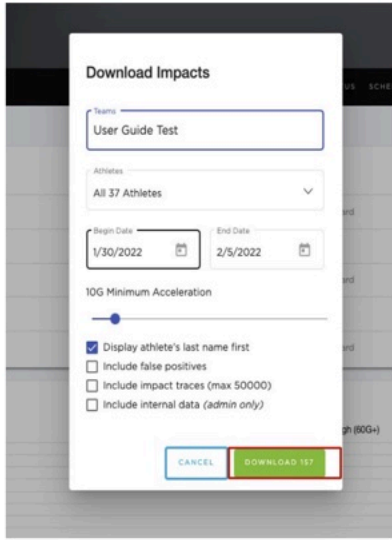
US SCHE

Download Impacts

Teams
User Guide Test

Athletes
All 37 Athletes

Begin Date
1/30/2022

End Date
2/5/2022

10G Minimum Acceleration

Display athlete's last name first
Include false positives
Include impact traces (max 50000)
Include internal data *(admin only)*

ard

ard

ard

gh (60G+)

CANCEL
DOWNLOAD 157